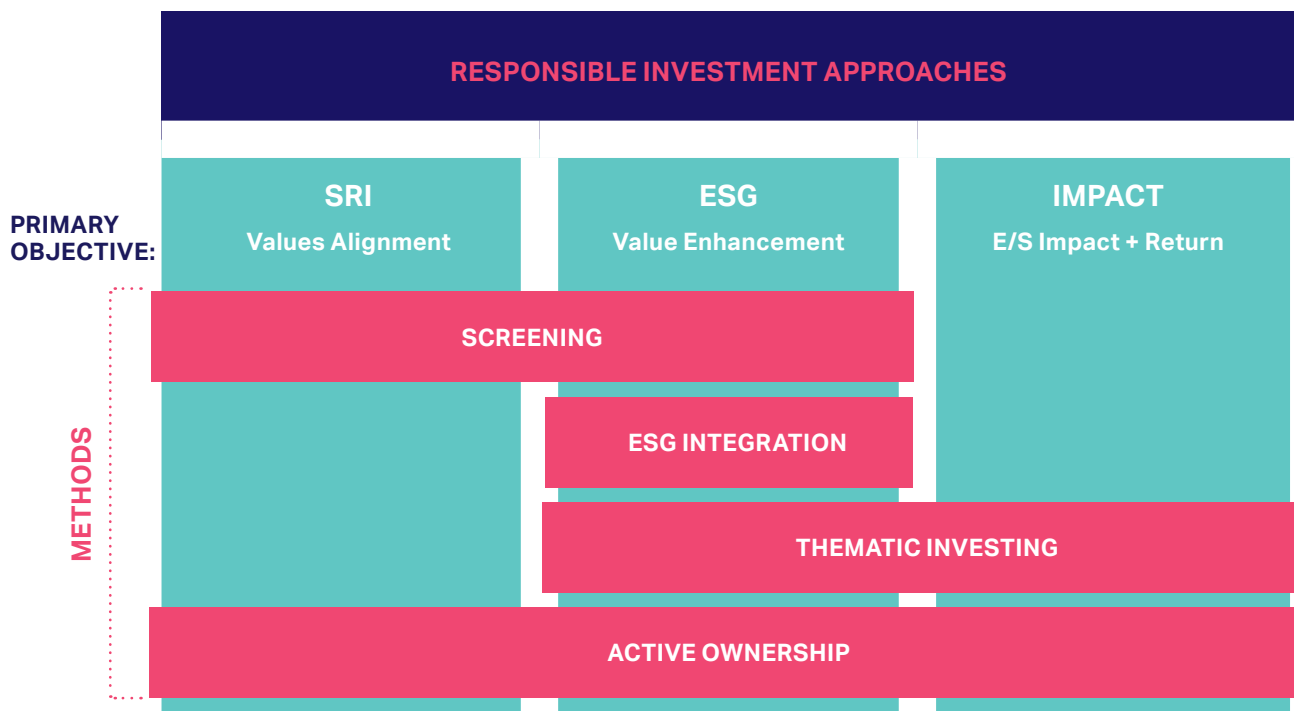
RESPONSIBLE INVESTMENT APPROACHES

PRIMARY OBJECTIVE:

SRI
Values Alignment

ESG
Value Enhancement

IMPACT
E/S Impact + Return

METHODS

SCREENING

ESG INTEGRATION

THEMATIC INVESTING

ACTIVE OWNERSHIP